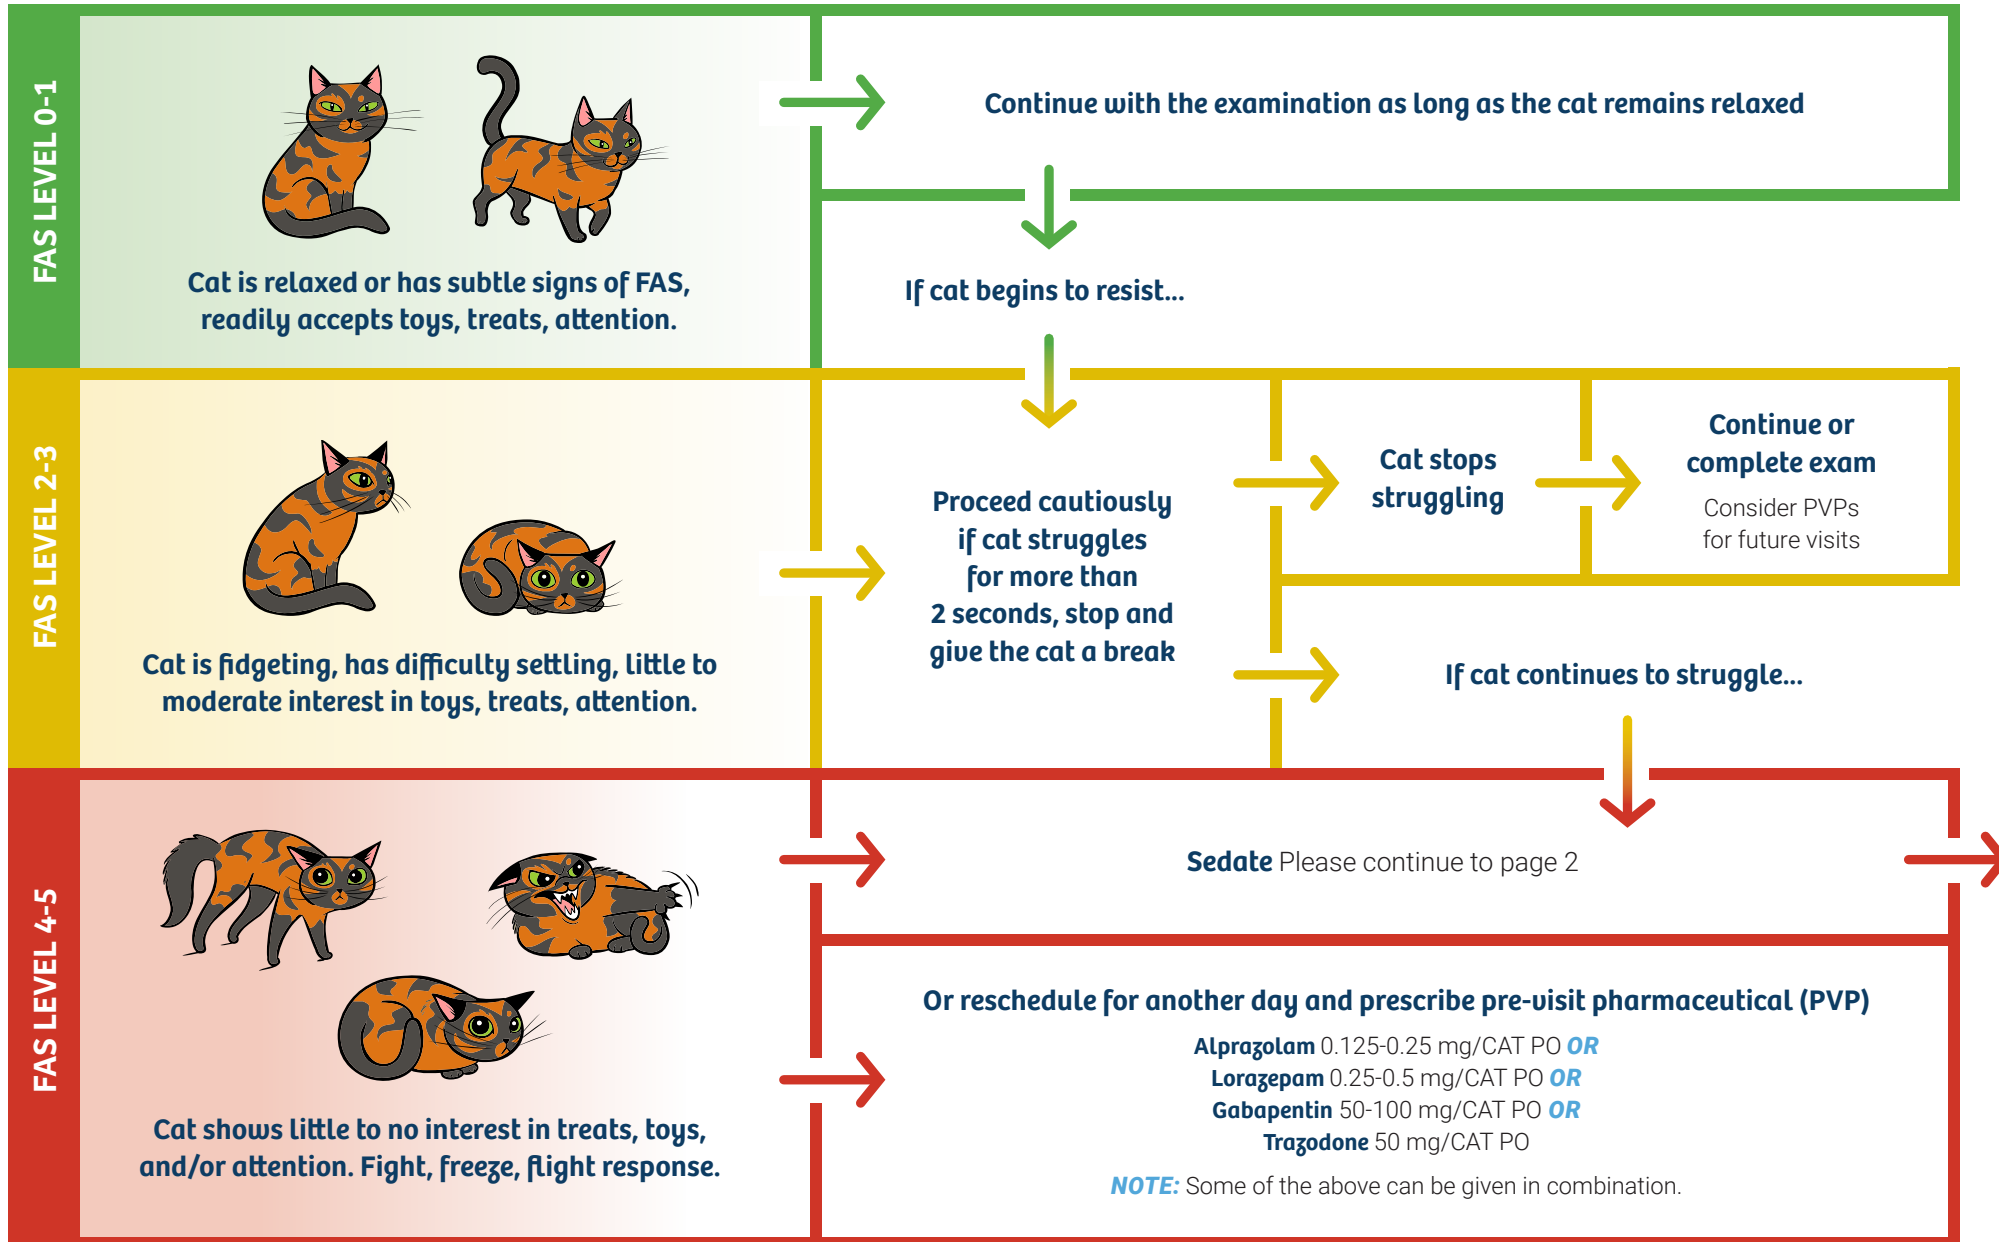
FAS LEVEL 0-1

Cat is relaxed or has subtle signs of FAS, readily accepts toys, treats, attention.

Continue with the examination as long as the cat remains relaxed

If cat begins to resist...

FAS LEVEL 2-3

Cat is fidgeting, has difficulty settling, little to moderate interest in toys, treats, attention.

Proceed cautiously if cat struggles for more than 2 seconds, stop and give the cat a break

Cat stops struggling

Continue or complete exam

Consider PVPs for future visits

If cat continues to struggle...

FAS LEVEL 4-5

Cat shows little to no interest in treats, toys, and/or attention. Fight, freeze, flight response.

Sedate Please continue to page 2

Or reschedule for another day and prescribe pre-visit pharmaceutical (PVP)

Alprazolam 0.125-0.25 mg/CAT PO OR
Lorazepam 0.25-0.5 mg/CAT PO OR
Gabapentin 50-100 mg/CAT PO OR
Trazodone 50 mg/CAT PO

NOTE: Some of the above can be given in combination.